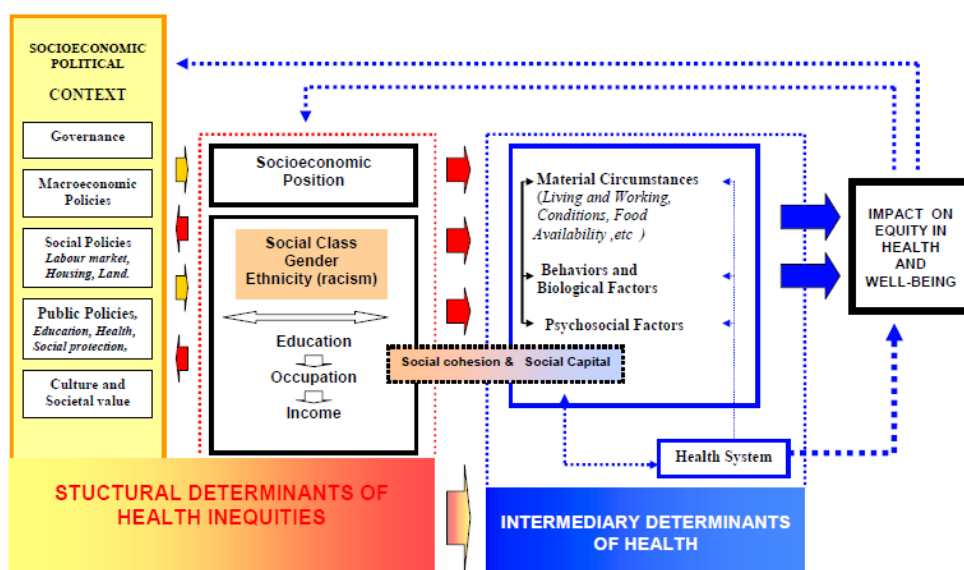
SOCIOECONOMIC POLITICAL

CONTEXT

Governance

Macroeconomic Policies

Social Policies
Labour market, Housing, Land.

Public Policies,
Education, Health, Social protection,

Culture and Societal value

Socioeconomic Position

Social Class
Gender
Ethnicity (racism)

Education

Occupation

Income

Material Circumstances
(Living and Working, Conditions, Food Availability ,etc )

Behaviors and Biological Factors

Psychosocial Factors

Social cohesion & Social Capital

Health System

IMPACT ON EQUITY IN HEALTH AND WELL-BEING

STUCTURAL DETERMINANTS OF HEALTH INEQUITIES

INTERMEDIARY DETERMINANTS OF HEALTH